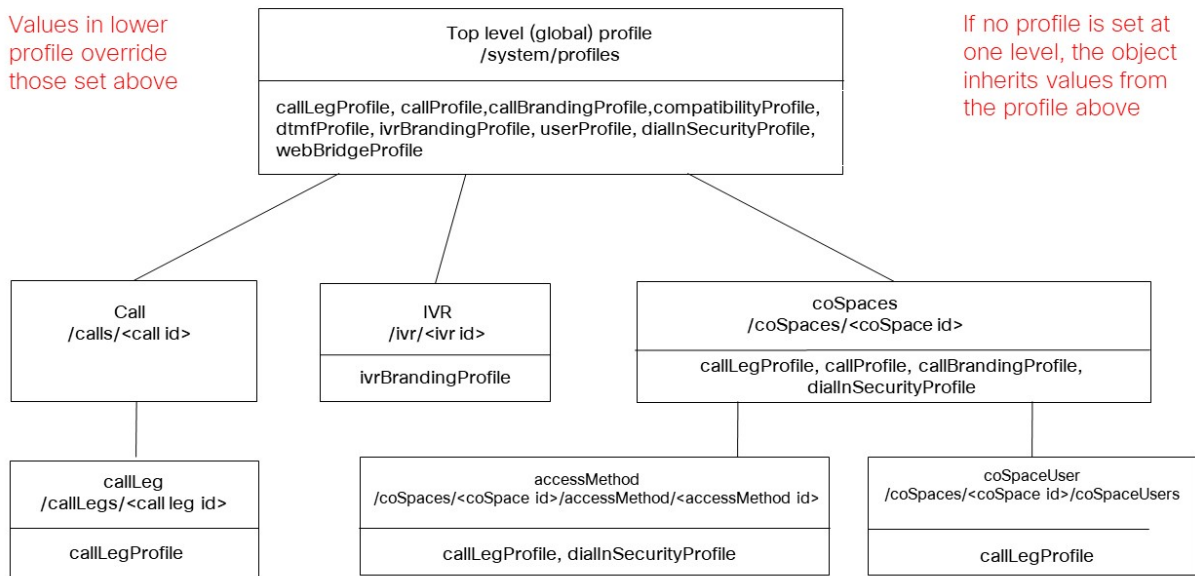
Values in lower profile override those set above

Top level (global) profile
/system/profiles

callLegProfile, callProfile,callBrandingProfile,compatibilityProfile, dtmfProfile, ivrBrandingProfile, userProfile, dialInSecurityProfile, webBridgeProfile

If no profile is set at one level, the object inherits values from the profile above

Call
/calls/<call id>

IVR
/ivr/<ivr id>

ivrBrandingProfile

coSpaces
/coSpaces/<coSpace id>

callLegProfile, callProfile, callBrandingProfile, dialInSecurityProfile

callLeg
/callLegs/<call leg id>

callLegProfile

accessMethod
/coSpaces/<coSpace id>/accessMethod/<accessMethod id>

callLegProfile, dialInSecurityProfile

coSpaceUser
/coSpaces/<coSpace id>/coSpaceUsers

callLegProfile